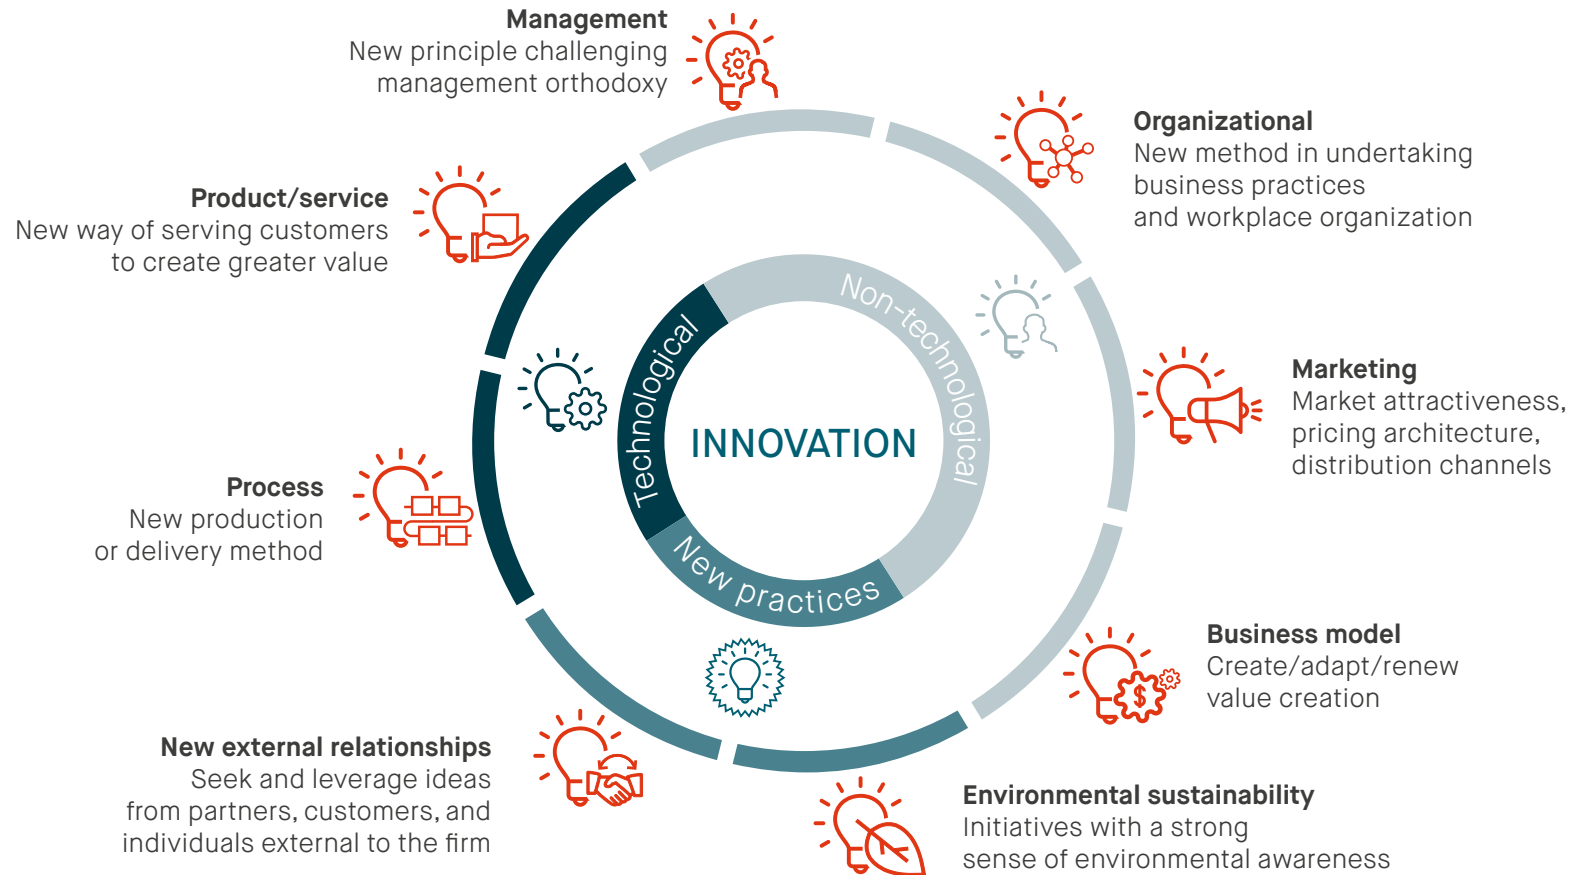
Management
New principle challenging management orthodoxy

Organizational
New method in undertaking business practices and workplace organization

Product/service
New way of serving customers to create greater value

Marketing
Market attractiveness, pricing architecture, distribution channels

Process
New production or delivery method

Business model
Create/adapt/renew value creation

New external relationships
Seek and leverage ideas from partners, customers, and individuals external to the firm

Environmental sustainability
Initiatives with a strong sense of environmental awareness

Technological
Non-technological
New practices
INNOVATION